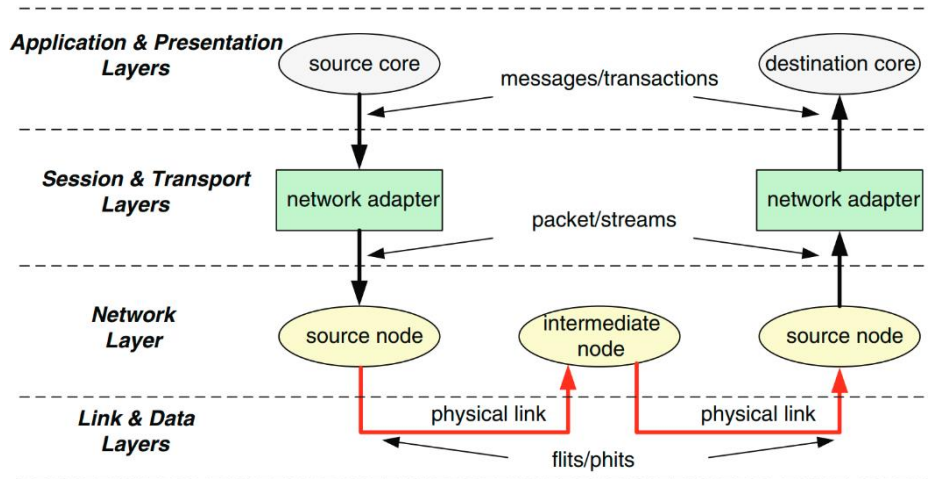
Application & Presentation Layers

source core

messages/transactions

destination core

Session & Transport Layers

network adapter

packet/streams

network adapter

Network Layer

source node

intermediate node

source node

Link & Data Layers

physical link

physical link

flits/phits